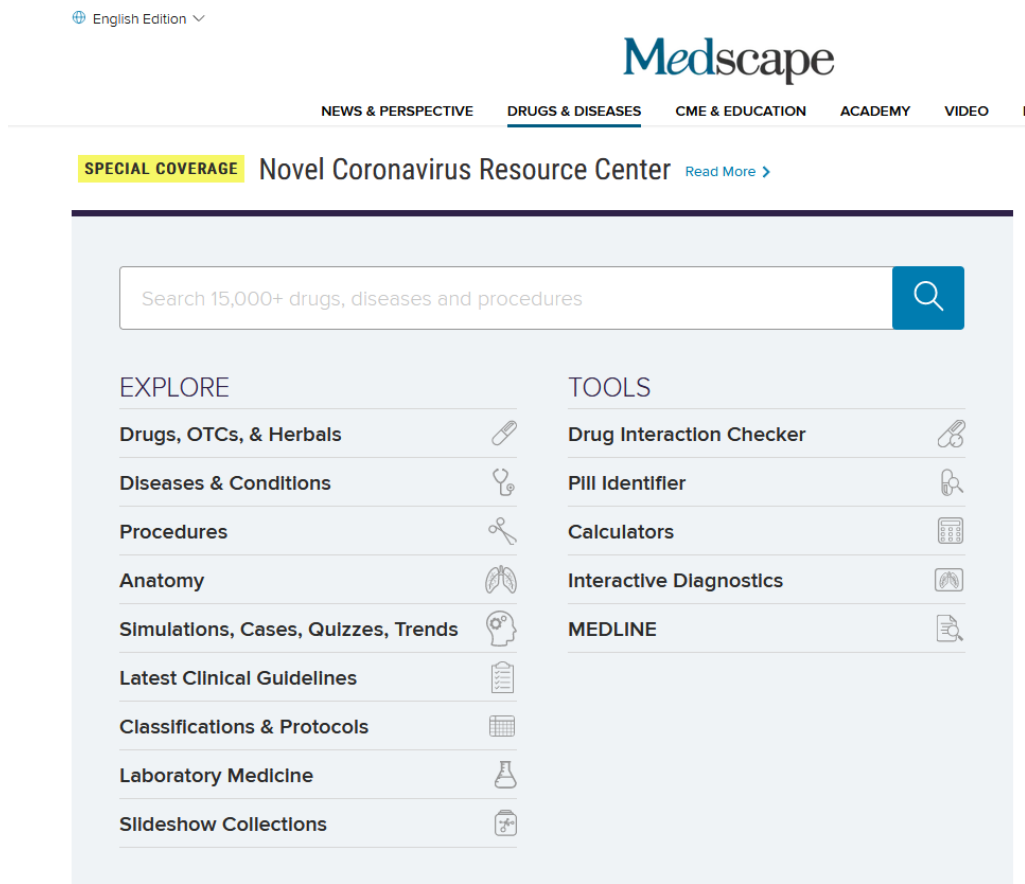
English Edition

Medscape

NEWS & PERSPECTIVE DRUGS & DISEASES CME & EDUCATION ACADEMY VIDEO

SPECIAL COVERAGE Novel Coronavirus Resource Center Read More >

Search 15,000+ drugs, diseases and procedures

EXPLORE

Drugs, OTCs, & Herbals

Diseases & Conditions

Procedures

Anatomy

Simulations, Cases, Quizzes, Trends

Latest Clinical Guidelines

Classifications & Protocols

Laboratory Medicine

Slideshow Collections

TOOLS

Drug Interaction Checker

Pill Identifier

Calculators

Interactive Diagnostics

MEDLINE